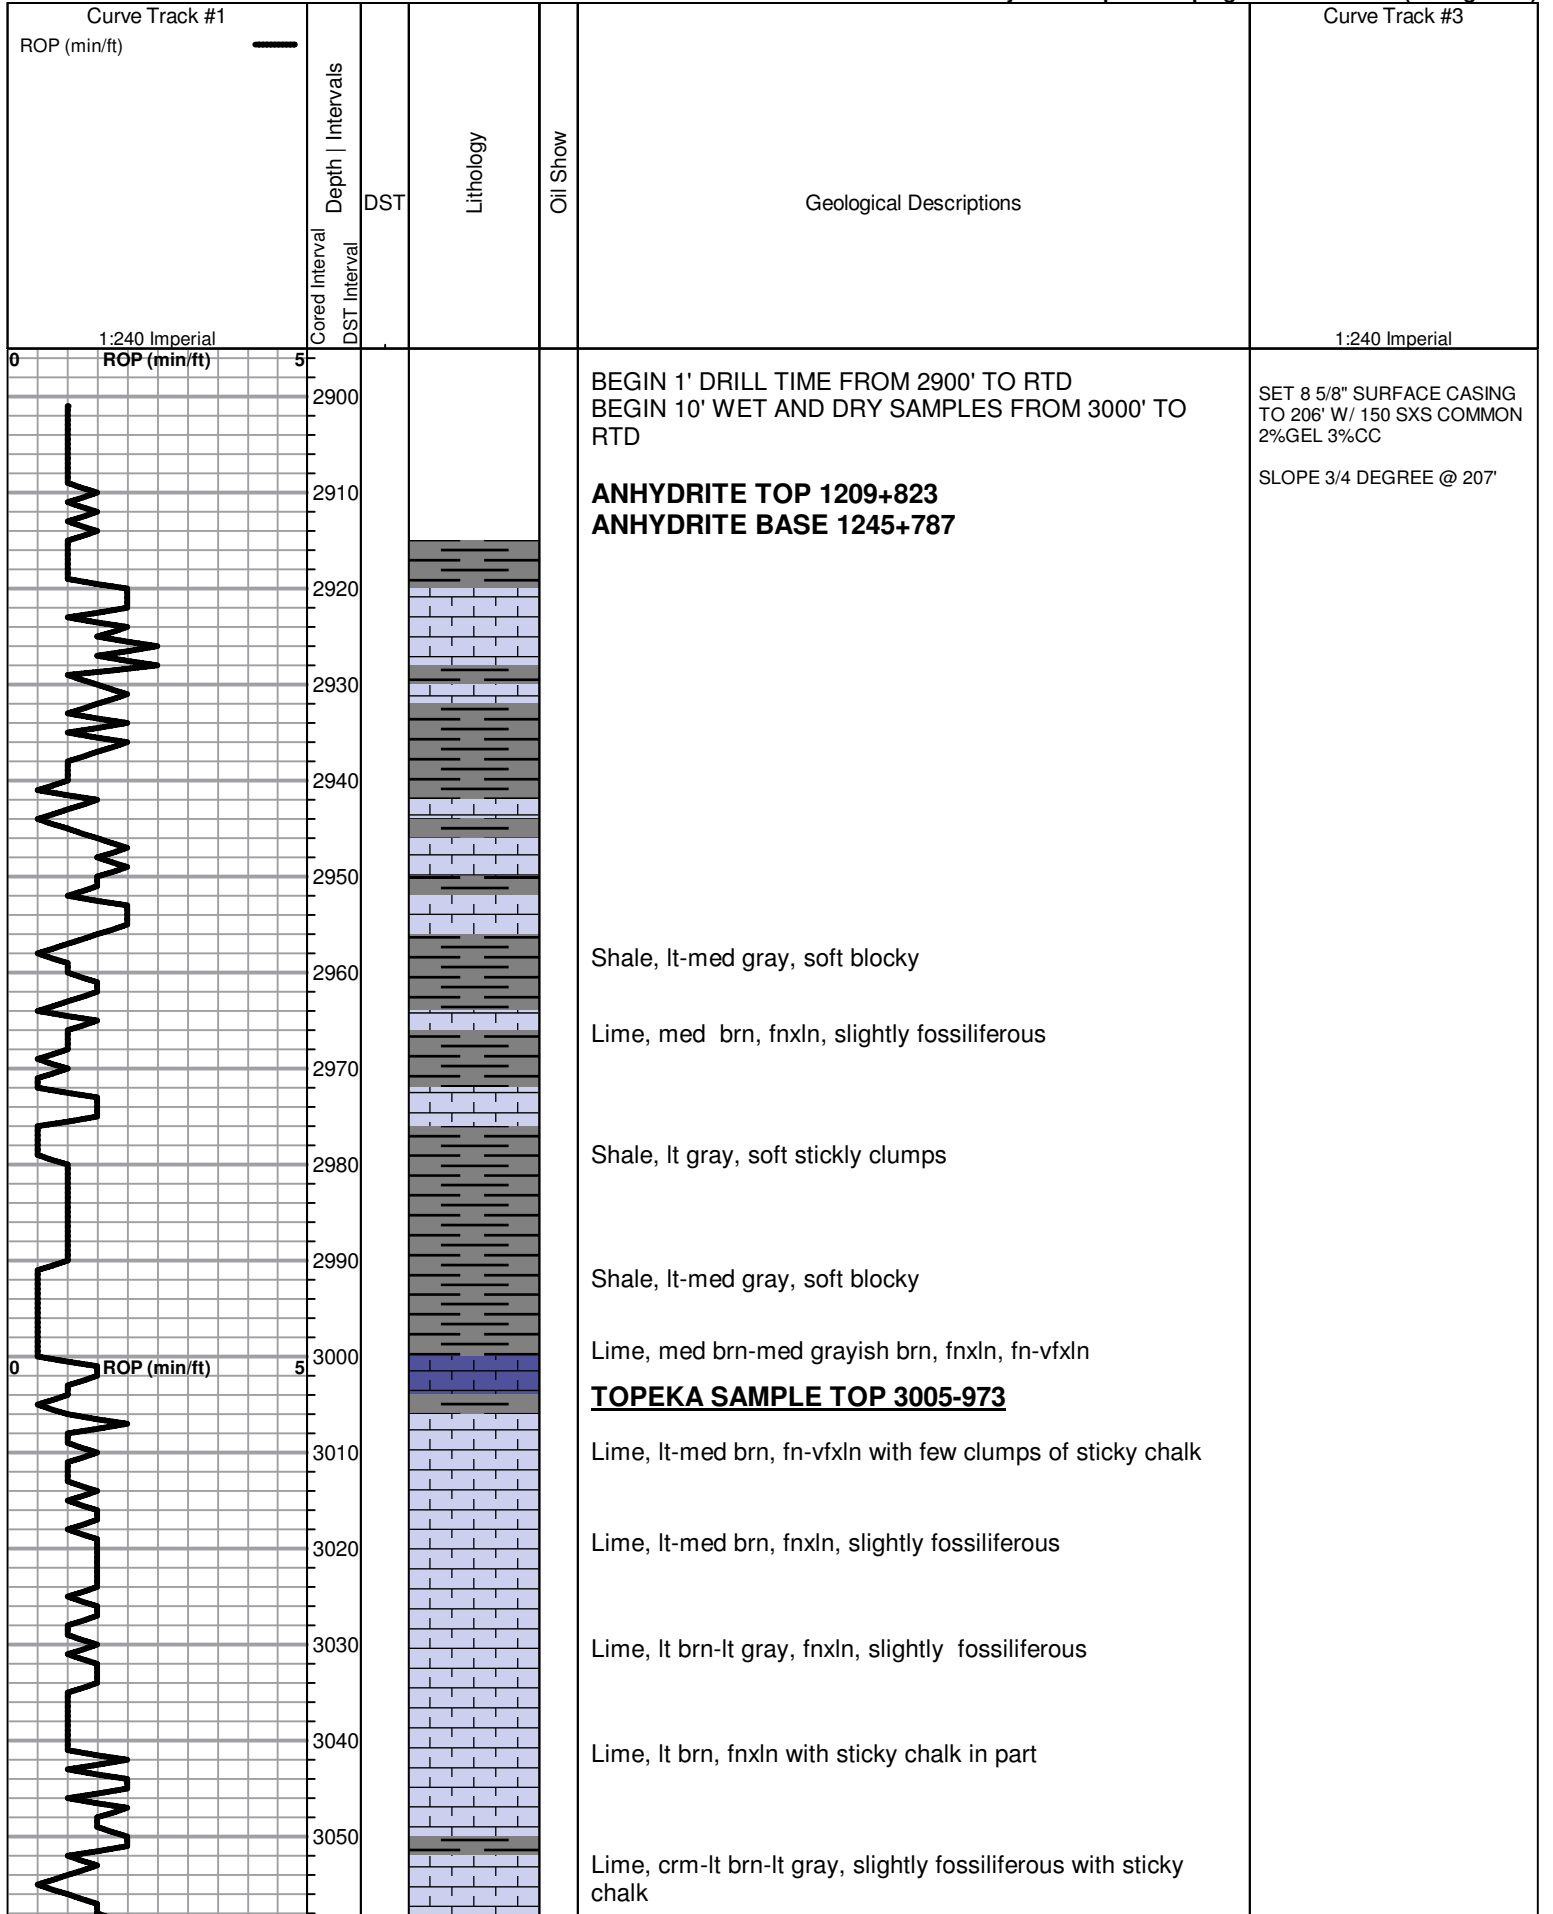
Curve Track #1
ROP (min/ft)
1:240 Imperial

Depth | Intervals
Cored Interval
DST Interval
DST
Lithology
Oil Show
Geological Descriptions

Curve Track #3
1:240 Imperial

0 ROP (min/ft) 5

2900
2910
2920
2930
2940
2950
2960
2970
2980
2990
3000
3010
3020
3030
3040
3050

BEGIN 1' DRILL TIME FROM 2900' TO RTD
BEGIN 10' WET AND DRY SAMPLES FROM 3000' TO RTD

**ANHYDRITE TOP 1209+823**
**ANHYDRITE BASE 1245+787**

Shale, lt-med gray, soft blocky

Lime, med brn, fnxln, slightly fossiliferous

Shale, lt gray, soft stickly clumps

Shale, lt-med gray, soft blocky

Lime, med brn-med grayish brn, fnxln, fn-vfxln

0 ROP (min/ft) 5

**TOPEKA SAMPLE TOP 3005-973**

Lime, lt-med brn, fn-vfxln with few clumps of sticky chalk

Lime, lt-med brn, fnxln, slightly fossiliferous

Lime, lt brn-lt gray, fnxln, slightly fossiliferous

Lime, lt brn, fnxln with sticky chalk in part

Lime, crm-lt brn-lt gray, slightly fossiliferous with sticky chalk

SET 8 5/8" SURFACE CASING TO 206' W/ 150 SXS COMMON 2%GEL 3%CC

SLOPE 3/4 DEGREE @ 207'